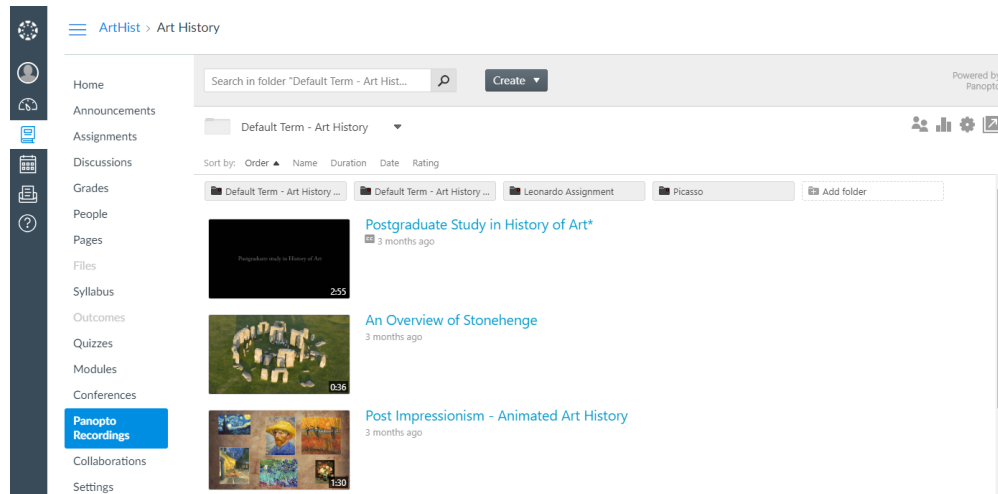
ArtHist > Art History

Home
Announcements
Assignments
Discussions
Grades
People
Pages
Files
Syllabus
Outcomes
Quizzes
Modules
Conferences
Panopto Recordings
Collaborations
Settings

Search in folder "Default Term - Art Hist...

Create ▼

Powered by Panopto

Default Term - Art History ▼

Sort by: Order ▲ Name Duration Date Rating

Default Term - Art History ...
Default Term - Art History ...
Leonardo Assignment
Picasso
Add folder

Postgraduate study in History of Art
2:55
Postgraduate Study in History of Art*
3 months ago

0:36
An Overview of Stonehenge
3 months ago

1:30
Post Impressionism - Animated Art History
3 months ago